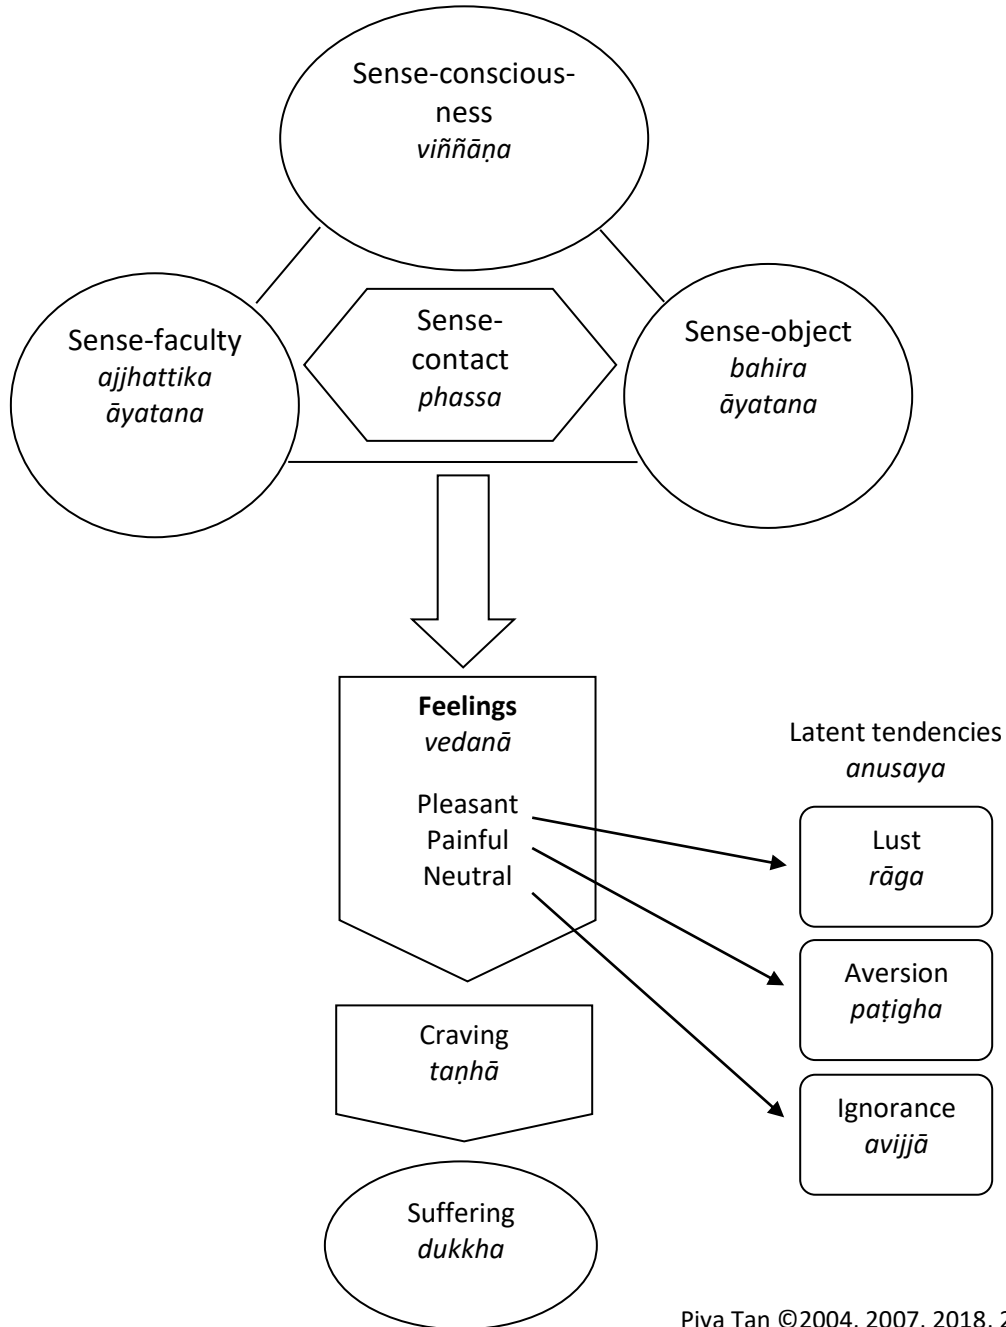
Sense-consciousness
viññāṇa

Sense-faculty
ajjhattika
āyatana

Sense-contact
phassa

Sense-object
bahira
āyatana

Feelings
vedanā

Pleasant
Painful
Neutral

Latent tendencies
anusaya

Lust
rāga

Aversion
paṭigha

Ignorance
avijjā

Craving
taṇhā

Suffering
dukkha

Piya Tan ©2004, 2007, 2018, 2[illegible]